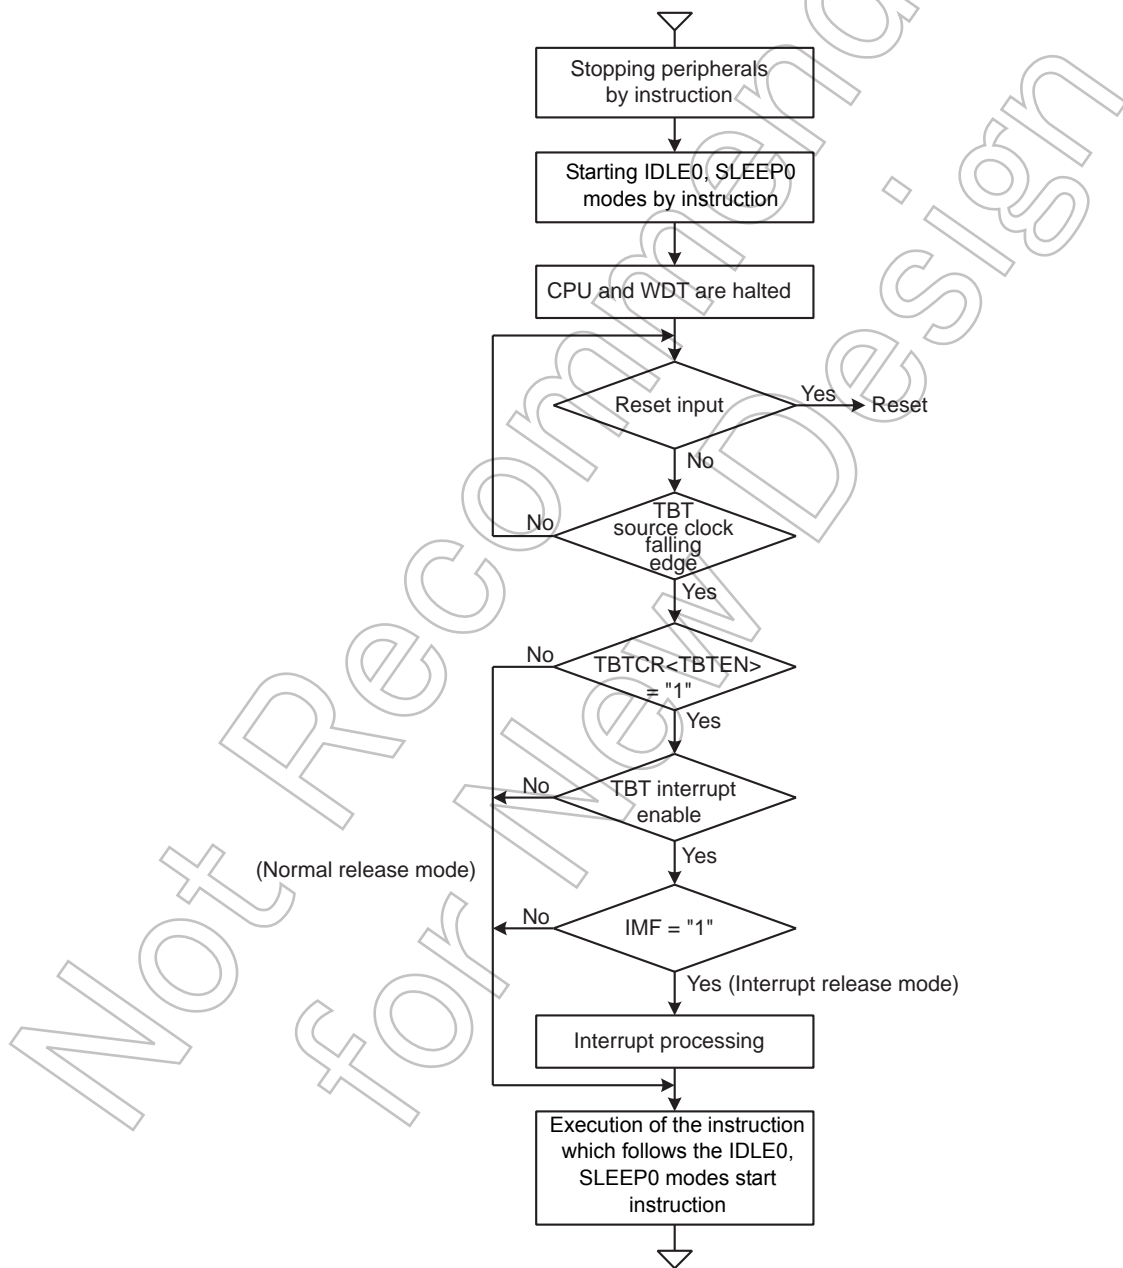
Stopping peripherals by instruction

Starting IDLE0, SLEEP0 modes by instruction

CPU and WDT are halted

Reset input

Yes

Reset

No

TBT source clock falling edge

No

Yes

No

TBTCR<TBTEN> = "1"

Yes

No

TBT interrupt enable

Yes

(Normal release mode)

No

IMF = "1"

Yes (Interrupt release mode)

Interrupt processing

Execution of the instruction which follows the IDLE0, SLEEP0 modes start instruction

Not Recommended for New Design